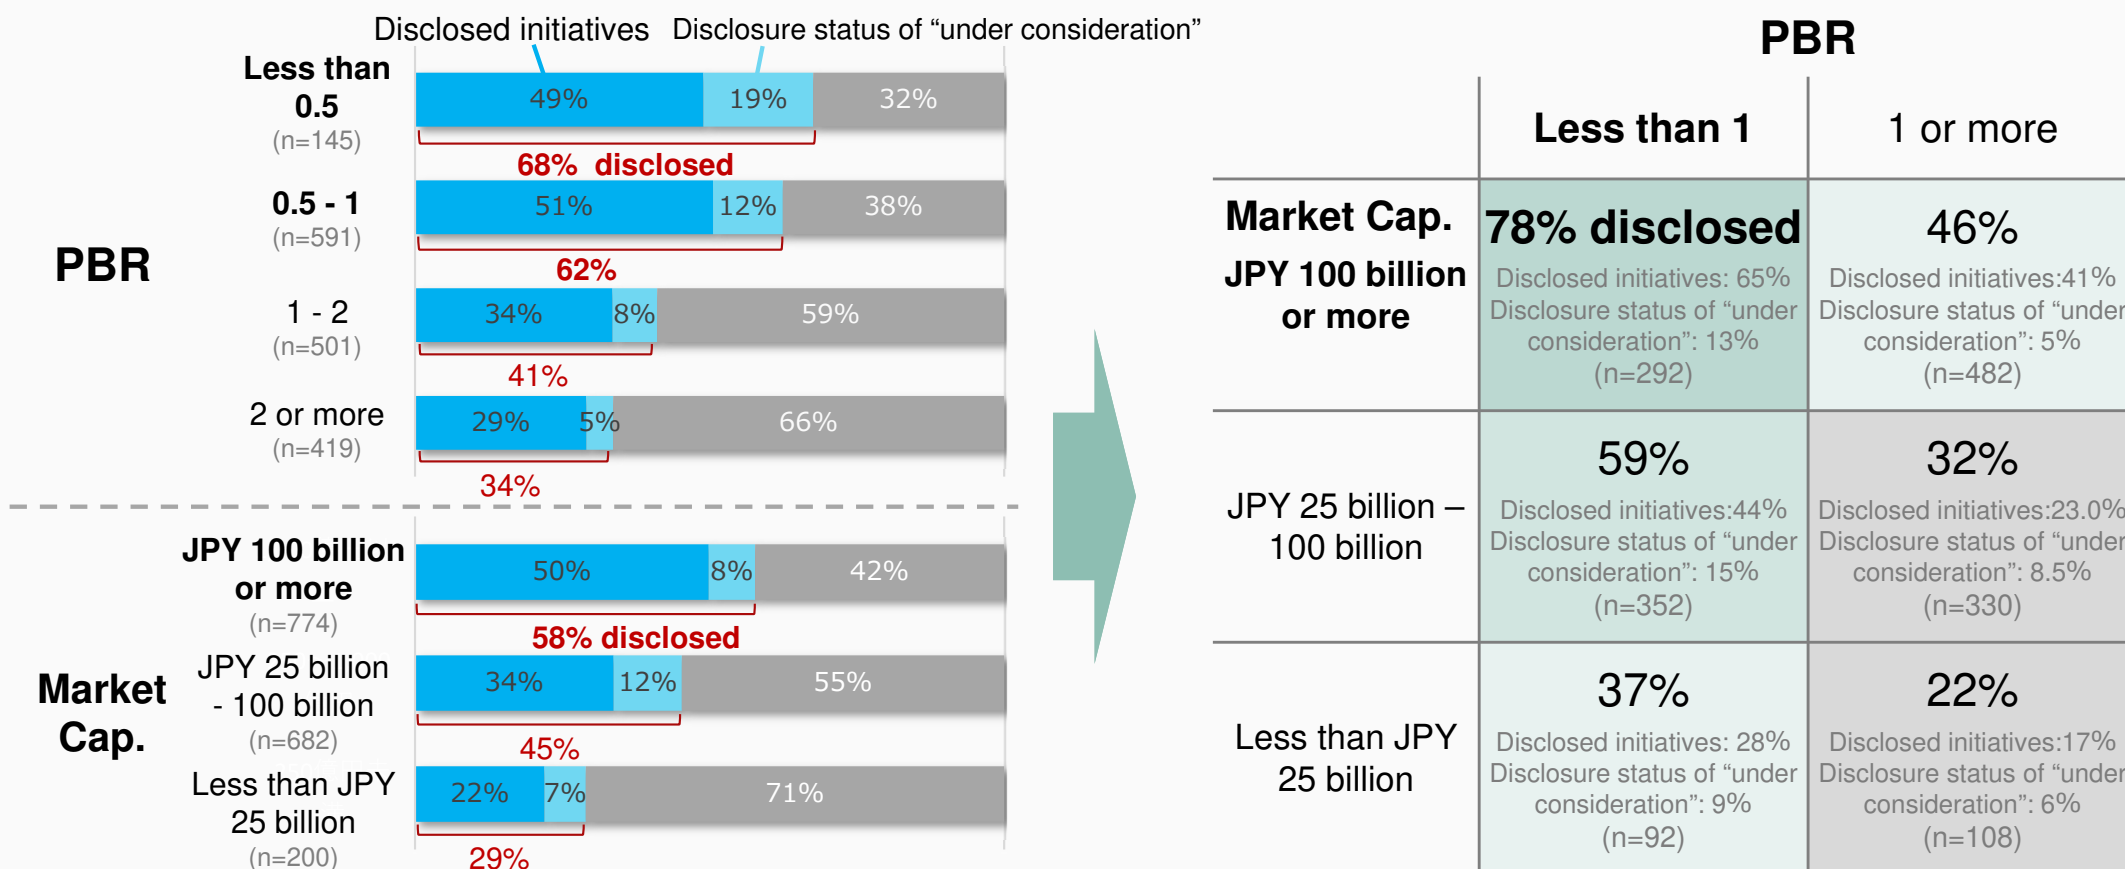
Disclosed initiatives Disclosure status of “under consideration”

PBR

Less than 0.5 (n=145) 49% 19% 32% 68% disclosed

0.5 - 1 (n=591) 51% 12% 38% 62%

1 - 2 (n=501) 34% 8% 59% 41%

2 or more (n=419) 29% 5% 66% 34%

Market Cap.

JPY 100 billion or more (n=774) 50% 8% 42% 58% disclosed

JPY 25 billion - 100 billion (n=682) 34% 12% 55% 45%

Less than JPY 25 billion (n=200) 22% 7% 71% 29%

PBR

| | Less than 1 | 1 or more |
|---|---|---|
| Market Cap. JPY 100 billion or more | 78% disclosed Disclosed initiatives: 65% Disclosure status of “under consideration”: 13% (n=292) | 46% Disclosed initiatives:41% Disclosure status of “under consideration”: 5% (n=482) |
| JPY 25 billion – 100 billion | 59% Disclosed initiatives:44% Disclosure status of “under consideration”: 15% (n=352) | 32% Disclosed initiatives:23.0% Disclosure status of “under consideration”: 8.5% (n=330) |
| Less than JPY 25 billion | 37% Disclosed initiatives: 28% Disclosure status of “under consideration”: 9% (n=92) | 22% Disclosed initiatives:17% Disclosure status of “under consideration”: 6% (n=108) |